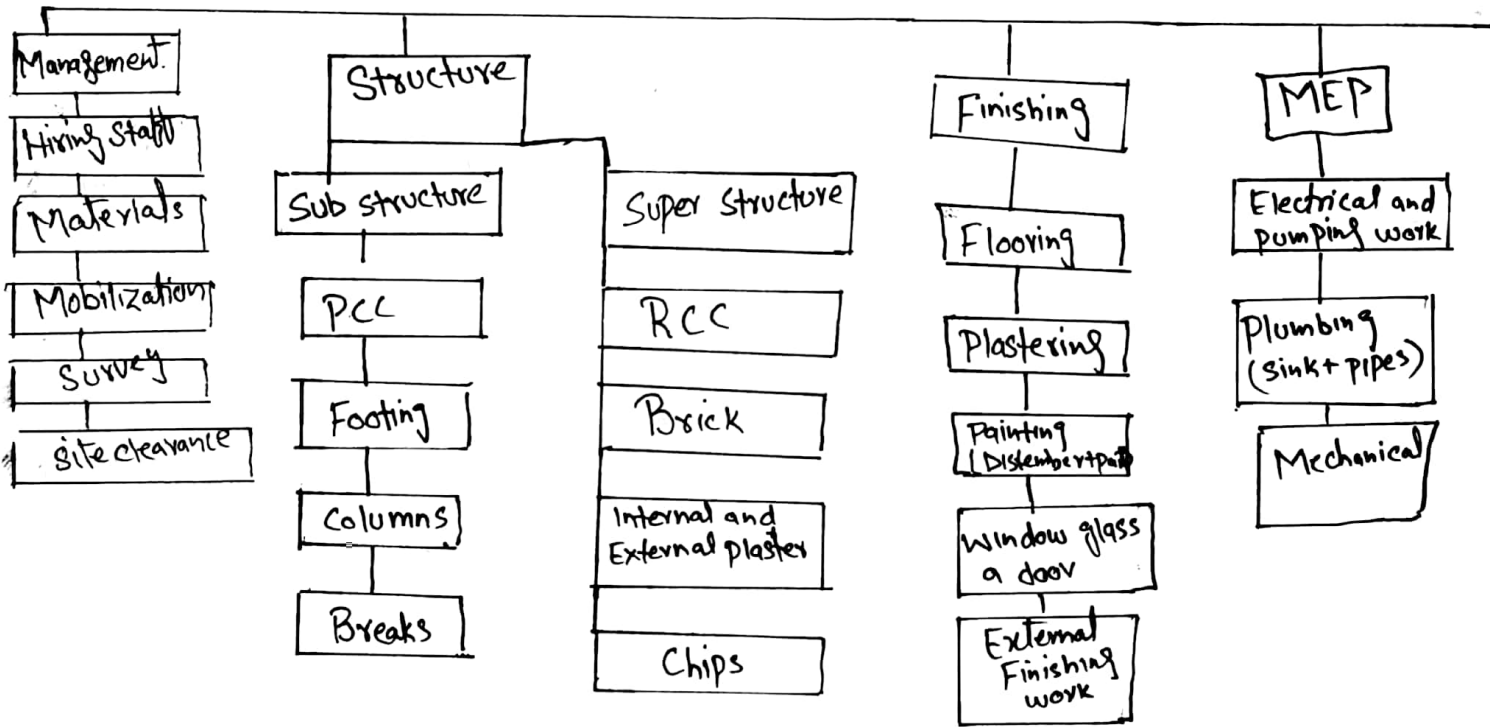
Management.
Hiring Staff
Materials
Mobilization
Survey
site clearance

Structure
Sub structure
PCC
Footing
Columns
Breaks

Super Structure
RCC
Brick
Internal and External plaster
Chips

Finishing
Flooring
Plastering
Painting (Distemper+paint)
window glass a door
External Finishing work

MEP
Electrical and pumping work
Plumbing (sink+pipes)
Mechanical